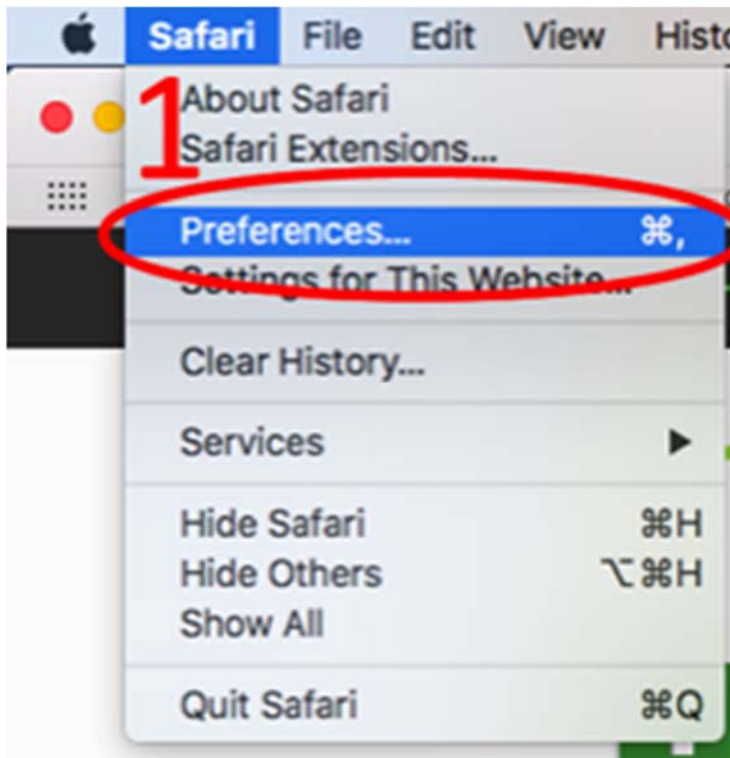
Safari File Edit View Histo

1

About Safari
Safari Extensions...

Preferences... ⌘,
Settings for This Website...

Clear History...

Services ▶

Hide Safari ⌘H
Hide Others ⌥⌘H
Show All

Quit Safari ⌘Q